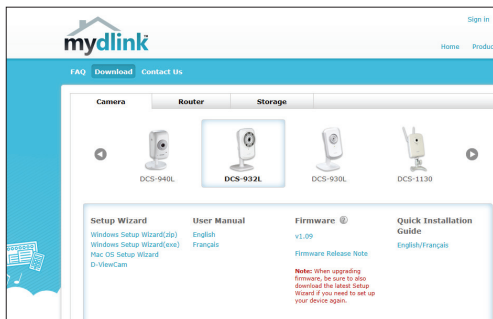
mydlink

Sign In

Home Produc

FAQ Download Contact Us

Camera Router Storage

DCS-940L DCS-932L DCS-930L DCS-1130

Setup Wizard
Windows Setup Wizard(zip)
Windows Setup Wizard(exe)
Mac OS Setup Wizard
D-ViewCam

User Manual
English
Français

Firmware
v1.09
Firmware Release Note

Note: When upgrading firmware, be sure to also download the latest Setup Wizard if you need to set up your device again.

Quick Installation Guide
English/Français